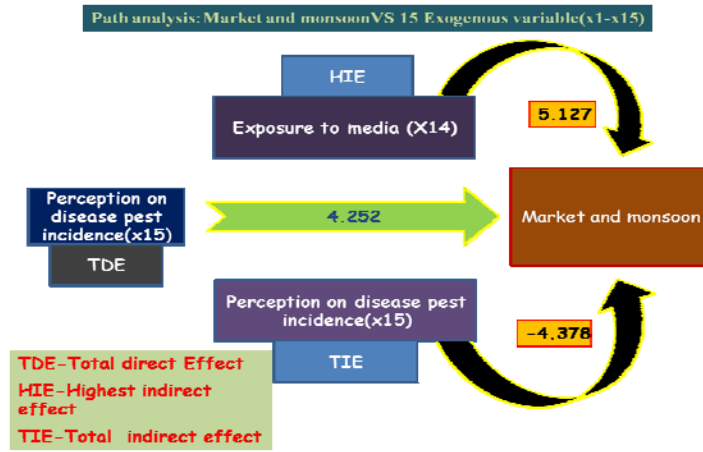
Path analysis: Market and monsoonVS 15 Exogenous variable(x1-x15)

HIE

Exposure to media (X14)

5.127

Perception on disease pest incidence(x15)

TDE

4.252

Market and monsoon

Perception on disease pest incidence(x15)

TIE

-4.378

TDE-Total direct Effect
HIE-Highest indirect effect
TIE-Total indirect effect